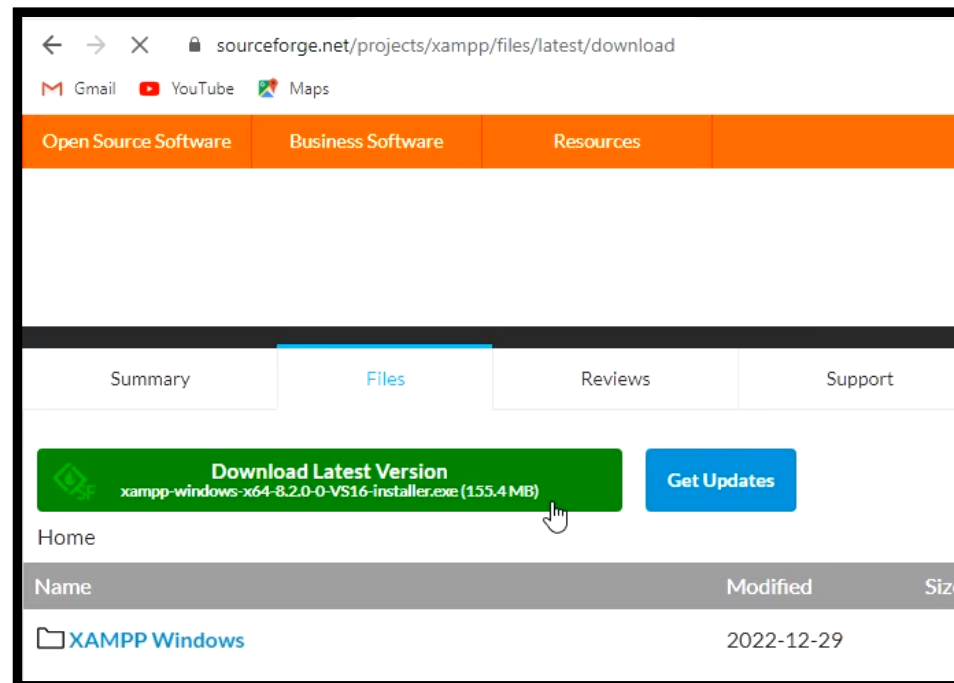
sourceforge.net/projects/xampp/files/latest/download

Gmail YouTube Maps

Open Source Software | Business Software | Resources

Summary | Files | Reviews | Support

Download Latest Version
xampp-windows-x64-8.2.0-0-VS16-installer.exe (155.4 MB)

Get Updates

Home

| Name | Modified | Siz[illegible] |
|---|---|---|
| XAMPP Windows | 2022-12-29 | |